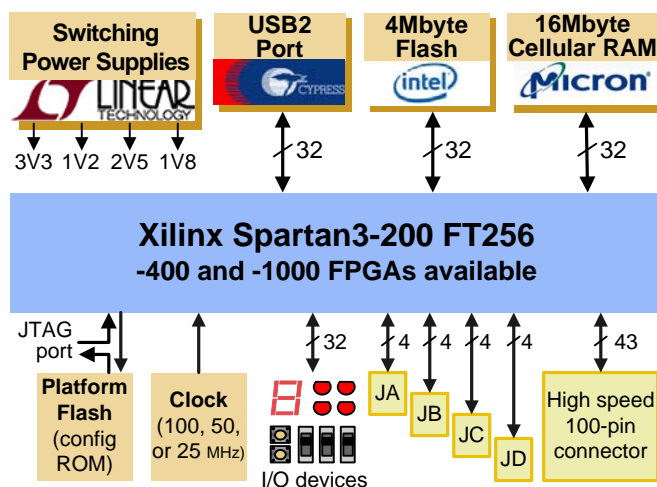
Switching Power Supplies

LINEAR TECHNOLOGY

3V3 1V2 2V5 1V8

USB2 Port

CYPRESS

32

4Mbyte Flash

intel

32

16Mbyte Cellular RAM

Micron

32

Xilinx Spartan3-200 FT256

-400 and -1000 FPGAs available

JTAG port

Platform Flash (config ROM)

Clock (100, 50, or 25 MHz)

32

8

I/O devices

4

JA

4

JB

4

JC

4

JD

43

High speed 100-pin connector